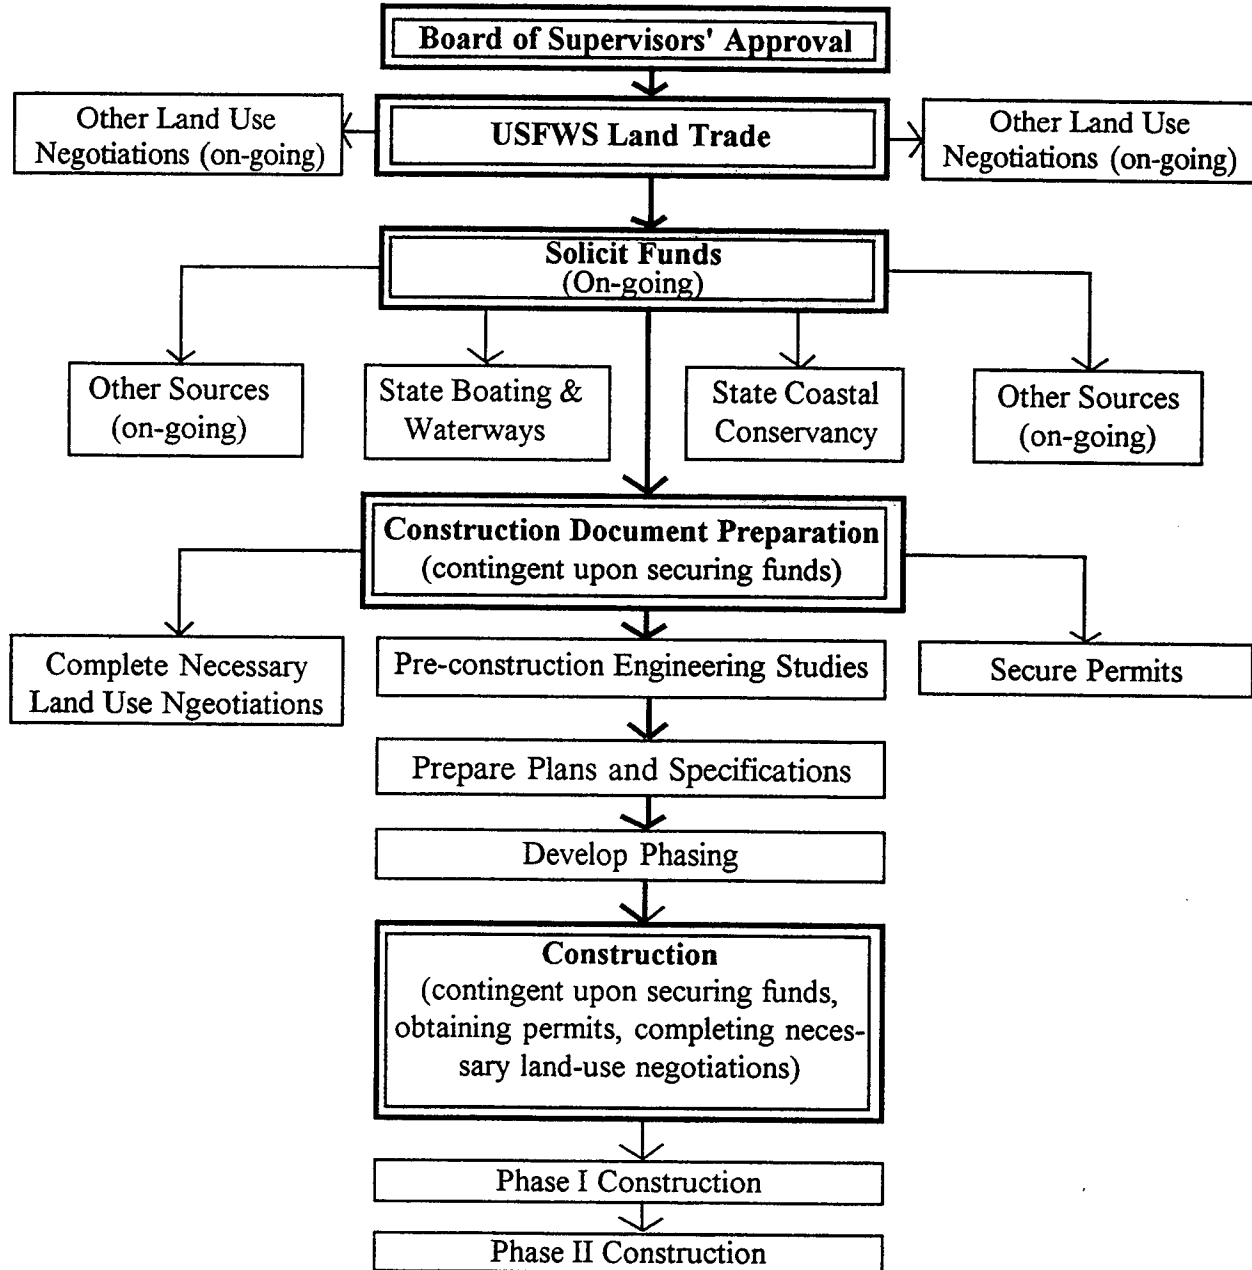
Board of Supervisors' Approval

Other Land Use Negotiations (on-going)

USFWS Land Trade

Other Land Use Negotiations (on-going)

Solicit Funds
(On-going)

Other Sources (on-going)

State Boating & Waterways

State Coastal Conservancy

Other Sources (on-going)

Construction Document Preparation
(contingent upon securing funds)

Complete Necessary Land Use Ngeotiations

Pre-construction Engineering Studies

Secure Permits

Prepare Plans and Specifications

Develop Phasing

Construction
(contingent upon securing funds, obtaining permits, completing necessary land-use negotiations)

Phase I Construction

Phase II Construction